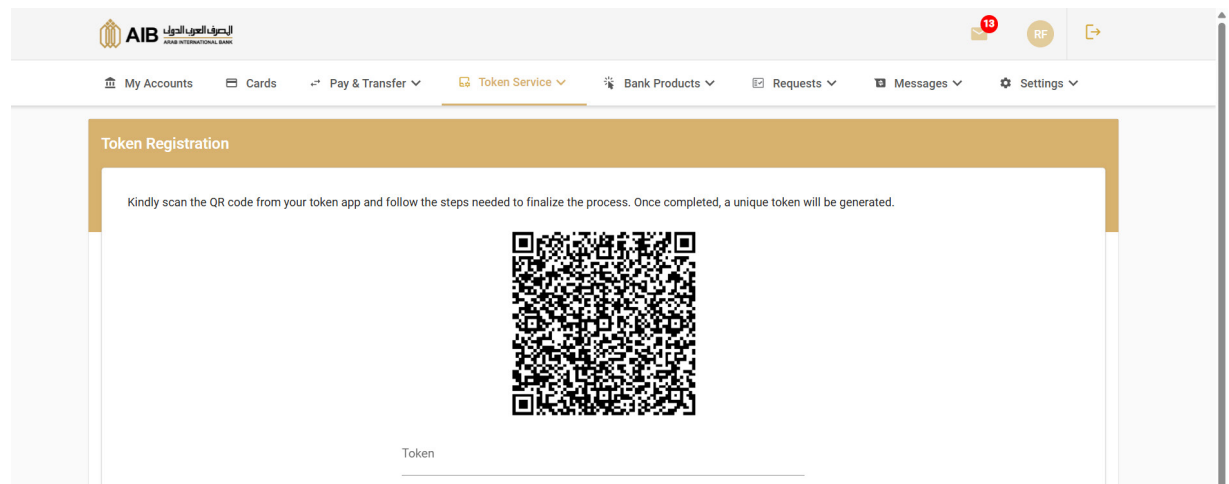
AIB المصرف العربي الدولي
ARAB INTERNATIONAL BANK

13

RF

My Accounts Cards Pay & Transfer Token Service Bank Products Requests Messages Settings

Token Registration

Kindly scan the QR code from your token app and follow the steps needed to finalize the process. Once completed, a unique token will be generated.

Token